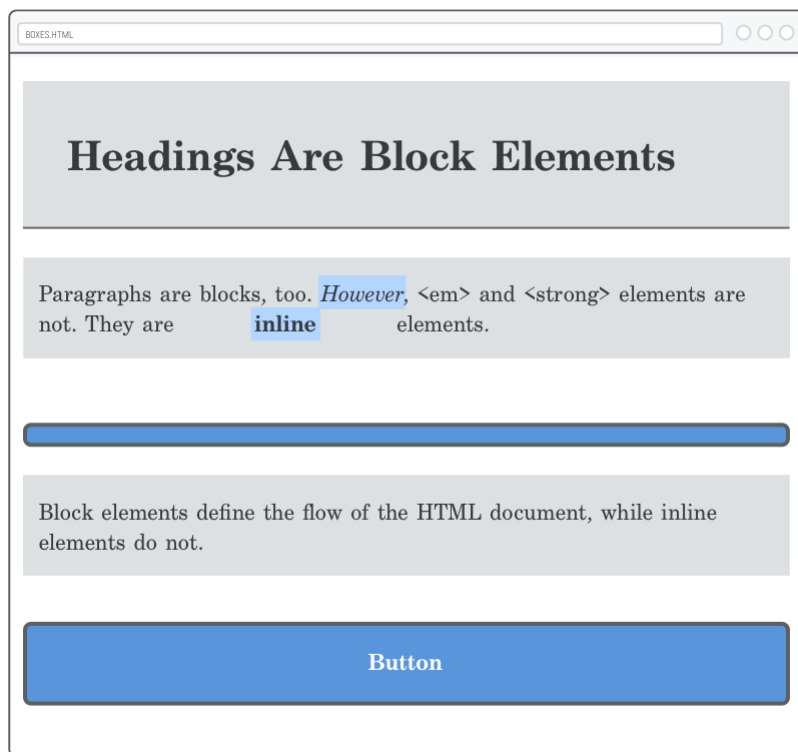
BOXES.HTML

Headings Are Block Elements

Paragraphs are blocks, too. *However*, <em> and <strong> elements are not. They are **inline** elements.

Block elements define the flow of the HTML document, while inline elements do not.

Button